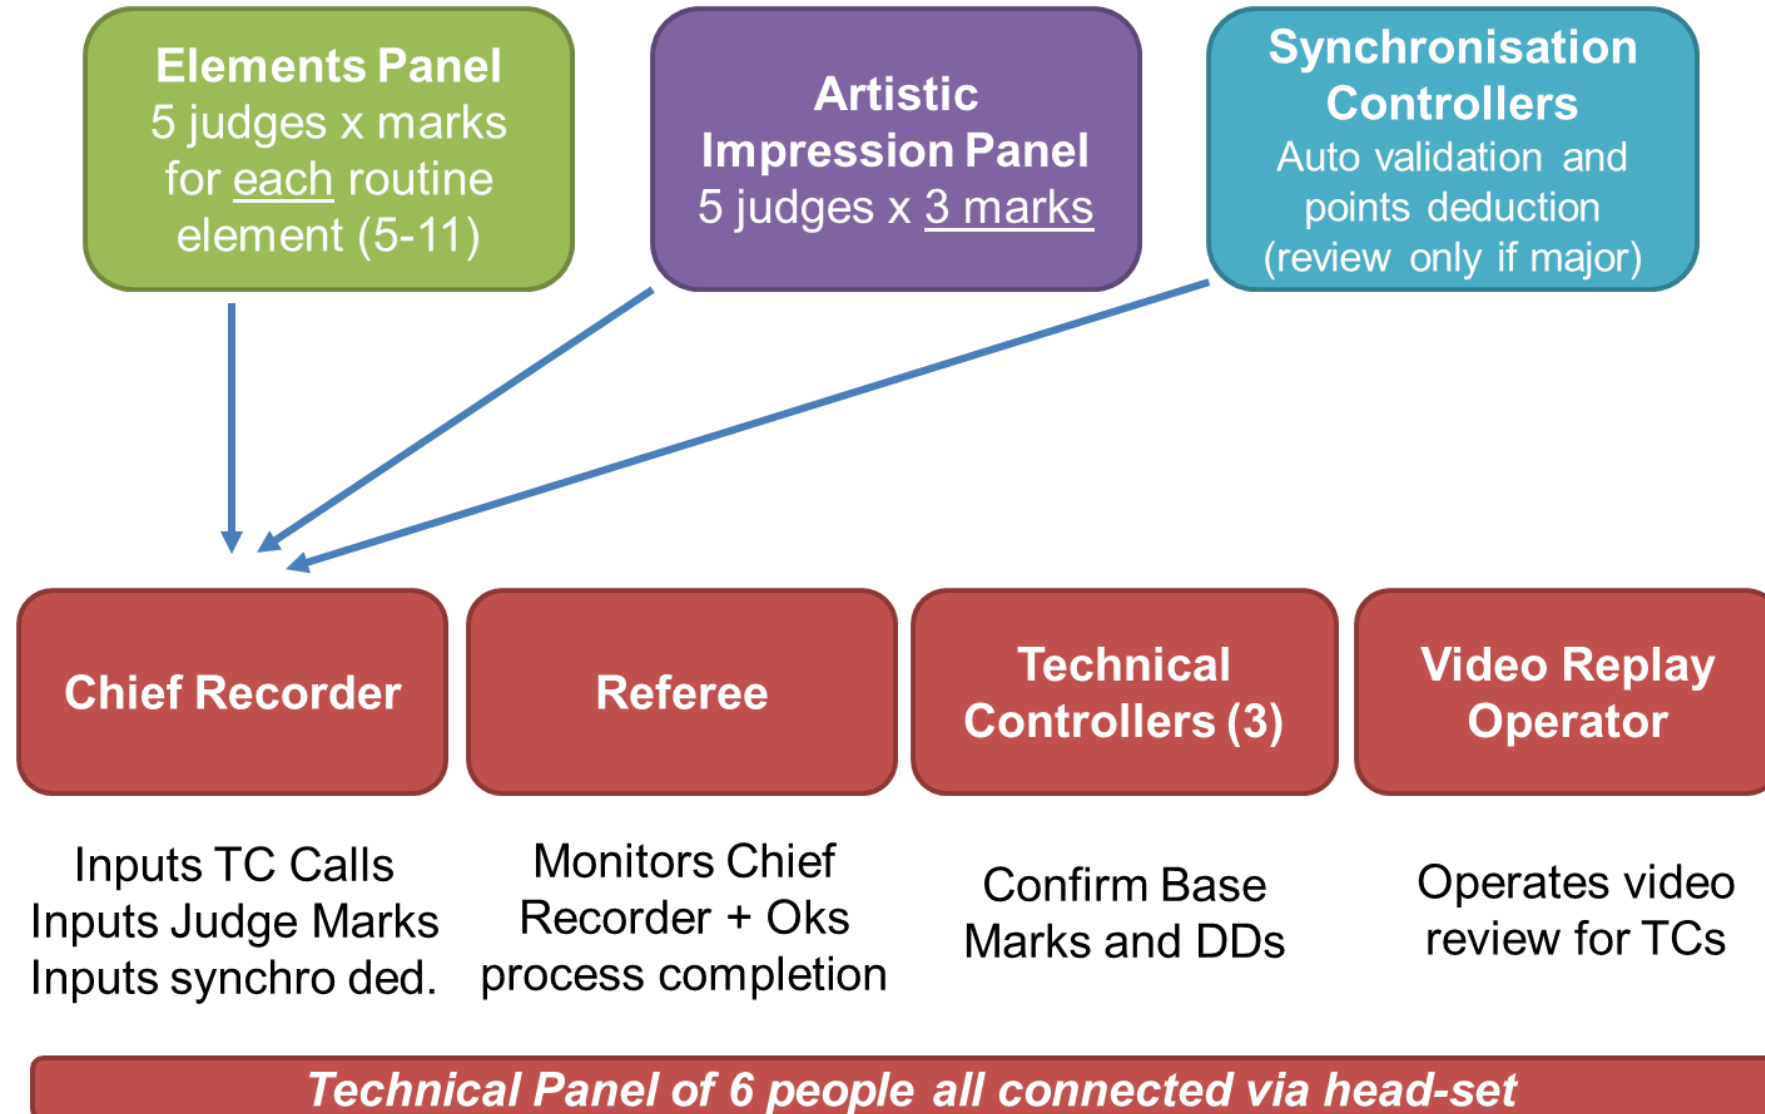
Elements Panel
5 judges x marks for each routine element (5-11)

Artistic Impression Panel
5 judges x 3 marks

Synchronisation Controllers
Auto validation and points deduction (review only if major)

Chief Recorder

Referee

Technical Controllers (3)

Video Replay Operator

Inputs TC Calls
Inputs Judge Marks
Inputs synchro ded.

Monitors Chief Recorder + Oks process completion

Confirm Base Marks and DDs

Operates video review for TCs

Technical Panel of 6 people all connected via head-set